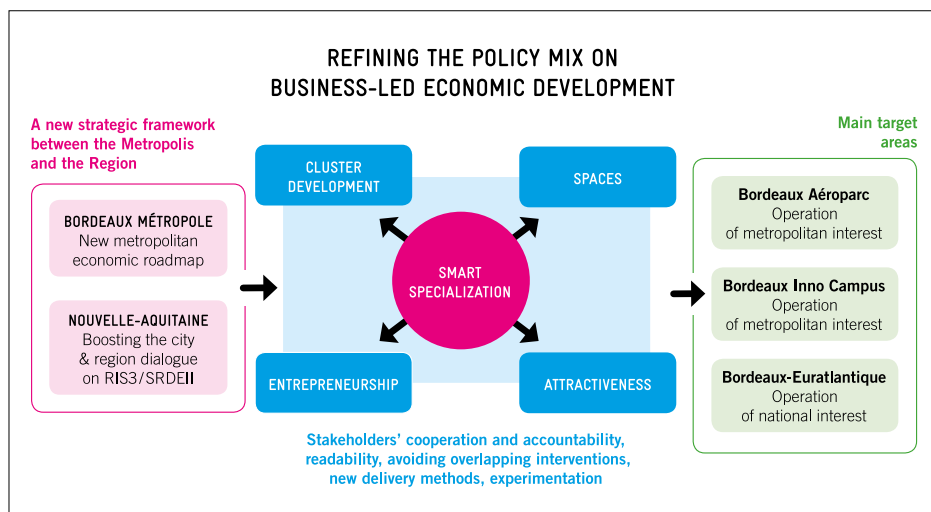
REFINING THE POLICY MIX ON BUSINESS-LED ECONOMIC DEVELOPMENT

A new strategic framework between the Metropolis and the Region

BORDEAUX MÉTROPOLE
New metropolitan economic roadmap

NOUVELLE-AQUITAINE
Boosting the city & region dialogue on RIS3/SRDEII

CLUSTER DEVELOPMENT

SPACES

SMART SPECIALIZATION

ENTREPRENEURSHIP

ATTRACTIVENESS

Stakeholders' cooperation and accountability, readability, avoiding overlapping interventions, new delivery methods, experimentation

Main target areas

Bordeaux Aéroparc
Operation of metropolitan interest

Bordeaux Inno Campus
Operation of metropolitan interest

Bordeaux-Euratlantique
Operation of national interest